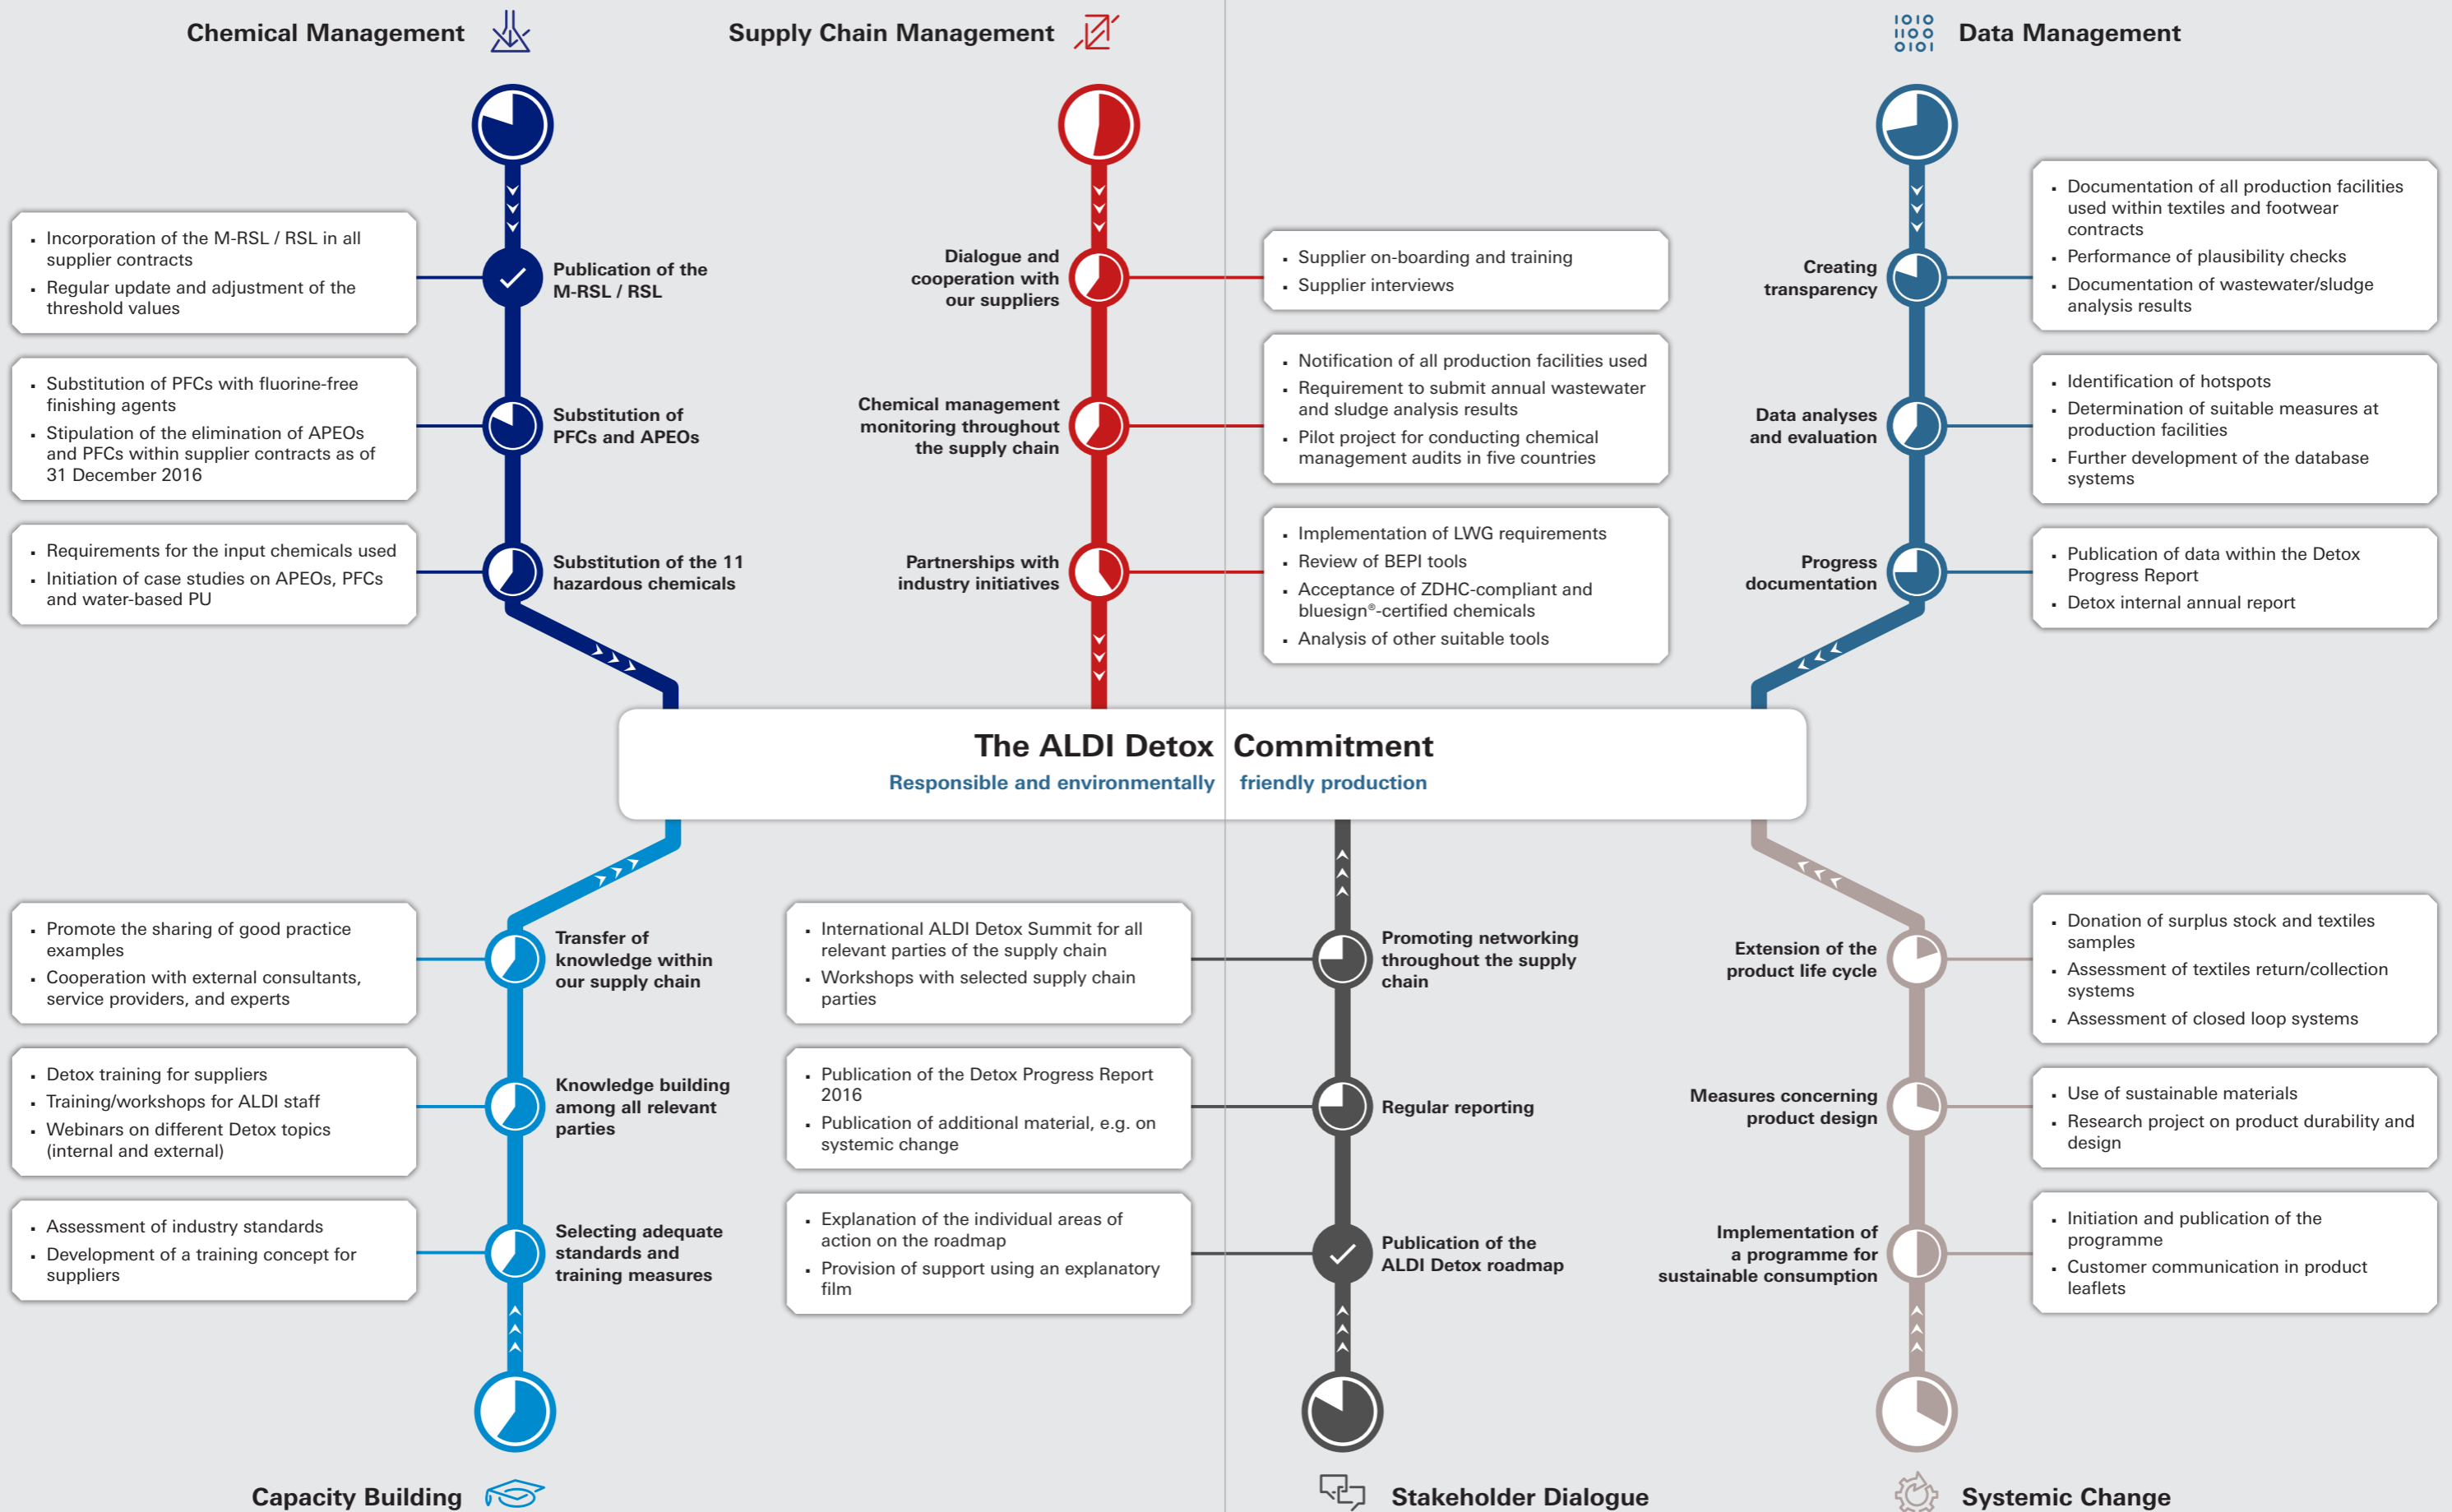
Chemical Management

Supply Chain Management

Data Management

- Incorporation of the M-RSL / RSL in all supplier contracts
- Regular update and adjustment of the threshold values

Publication of the M-RSL / RSL

- Substitution of PFCs with fluorine-free finishing agents
- Stipulation of the elimination of APEOs and PFCs within supplier contracts as of 31 December 2016

Substitution of PFCs and APEOs

- Requirements for the input chemicals used
- Initiation of case studies on APEOs, PFCs and water-based PU

Substitution of the 11 hazardous chemicals

Dialogue and cooperation with our suppliers

- Supplier on-boarding and training
- Supplier interviews

Chemical management monitoring throughout the supply chain

- Notification of all production facilities used
- Requirement to submit annual wastewater and sludge analysis results
- Pilot project for conducting chemical management audits in five countries

Partnerships with industry initiatives

- Implementation of LWG requirements
- Review of BEPI tools
- Acceptance of ZDHC-compliant and bluesign®-certified chemicals
- Analysis of other suitable tools

Creating transparency

- Documentation of all production facilities used within textiles and footwear contracts
- Performance of plausibility checks
- Documentation of wastewater/sludge analysis results

Data analyses and evaluation

- Identification of hotspots
- Determination of suitable measures at production facilities
- Further development of the database systems

Progress documentation

- Publication of data within the Detox Progress Report
- Detox internal annual report

The ALDI Detox Commitment
Responsible and environmentally friendly production

- Promote the sharing of good practice examples
- Cooperation with external consultants, service providers, and experts

Transfer of knowledge within our supply chain

- International ALDI Detox Summit for all relevant parties of the supply chain
- Workshops with selected supply chain parties

Promoting networking throughout the supply chain

Extension of the product life cycle

- Donation of surplus stock and textiles samples
- Assessment of textiles return/collection systems
- Assessment of closed loop systems

- Detox training for suppliers
- Training/workshops for ALDI staff
- Webinars on different Detox topics (internal and external)

Knowledge building among all relevant parties

- Publication of the Detox Progress Report 2016
- Publication of additional material, e.g. on systemic change

Regular reporting

Measures concerning product design

- Use of sustainable materials
- Research project on product durability and design

- Assessment of industry standards
- Development of a training concept for suppliers

Selecting adequate standards and training measures

- Explanation of the individual areas of action on the roadmap
- Provision of support using an explanatory film

Publication of the ALDI Detox roadmap

Implementation of a programme for sustainable consumption

- Initiation and publication of the programme
- Customer communication in product leaflets

Capacity Building

Stakeholder Dialogue

Systemic Change